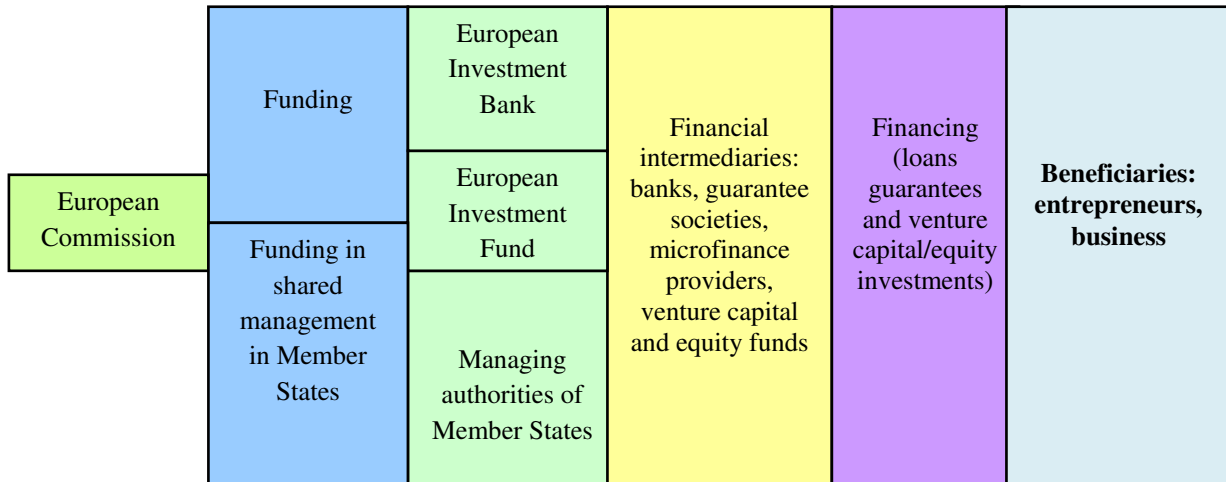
European Commission

Funding

Funding in shared management in Member States

European Investment Bank

European Investment Fund

Managing authorities of Member States

Financial intermediaries: banks, guarantee societies, microfinance providers, venture capital and equity funds

Financing (loans guarantees and venture capital/equity investments)

**Beneficiaries: entrepreneurs, business**